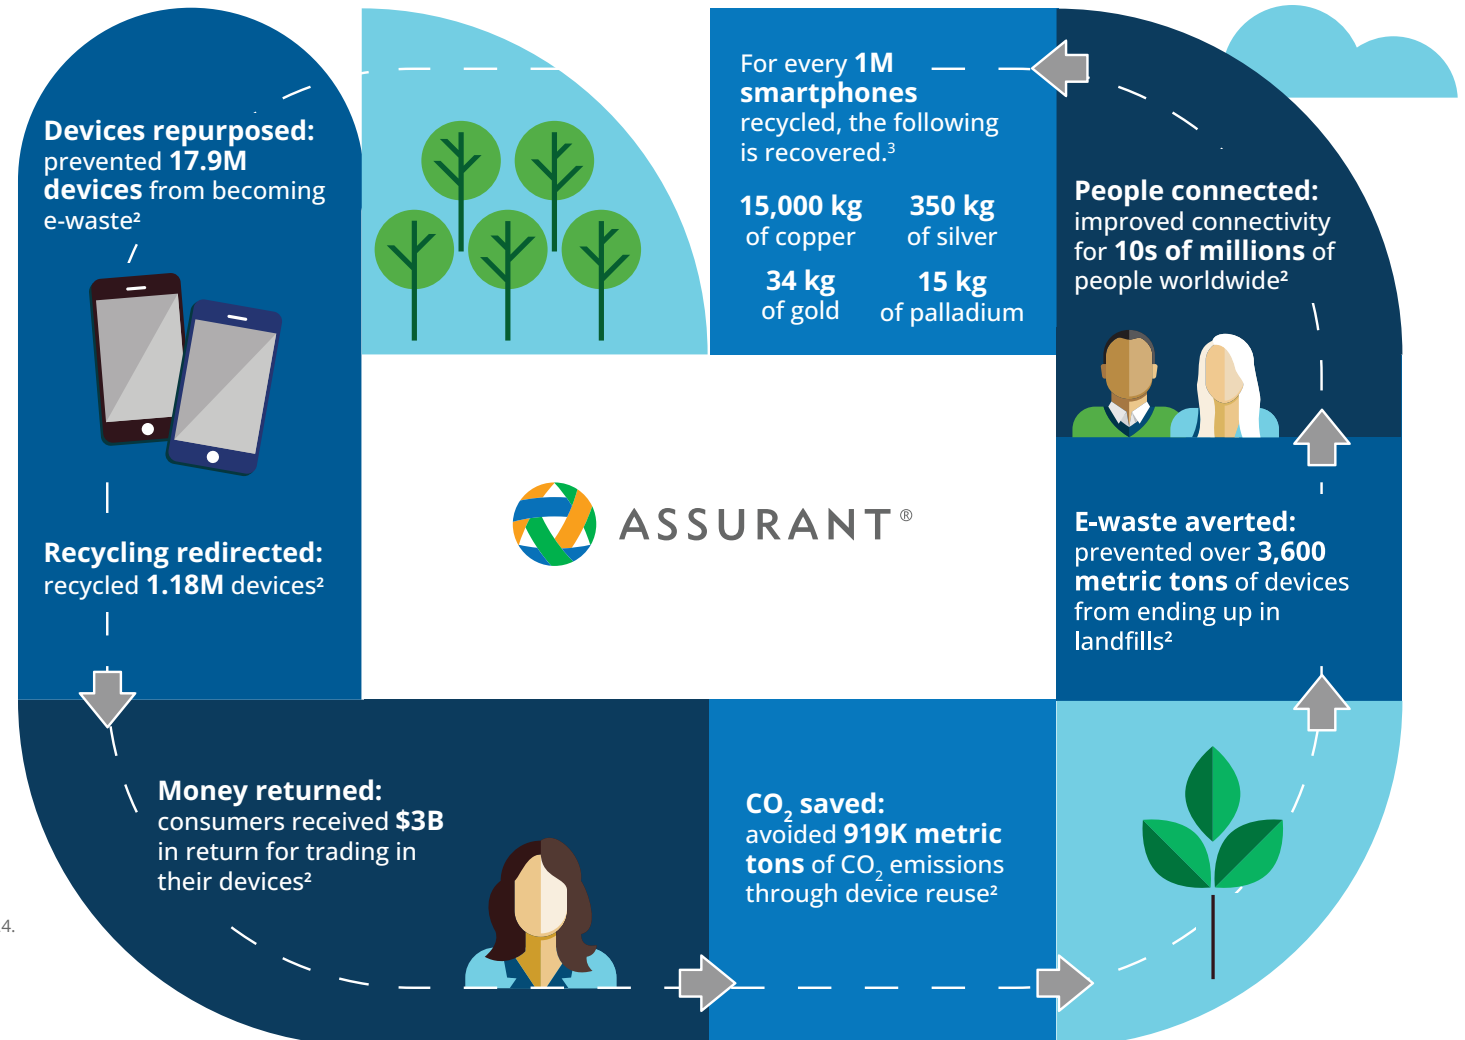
**Devices repurposed:** prevented **17.9M devices** from becoming e-waste²

**Recycling redirected:** recycled **1.18M** devices²

For every **1M smartphones** recycled, the following is recovered.³

**15,000 kg** of copper

**350 kg** of silver

**34 kg** of gold

**15 kg** of palladium

**People connected:** improved connectivity for **10s of millions** of people worldwide²

ASSURANT®

**E-waste averted:** prevented over **3,600 metric tons** of devices from ending up in landfills²

**Money returned:** consumers received **$3B** in return for trading in their devices²

**$CO_2$ saved:** avoided **919K metric tons** of $CO_2$ emissions through device reuse²

4.